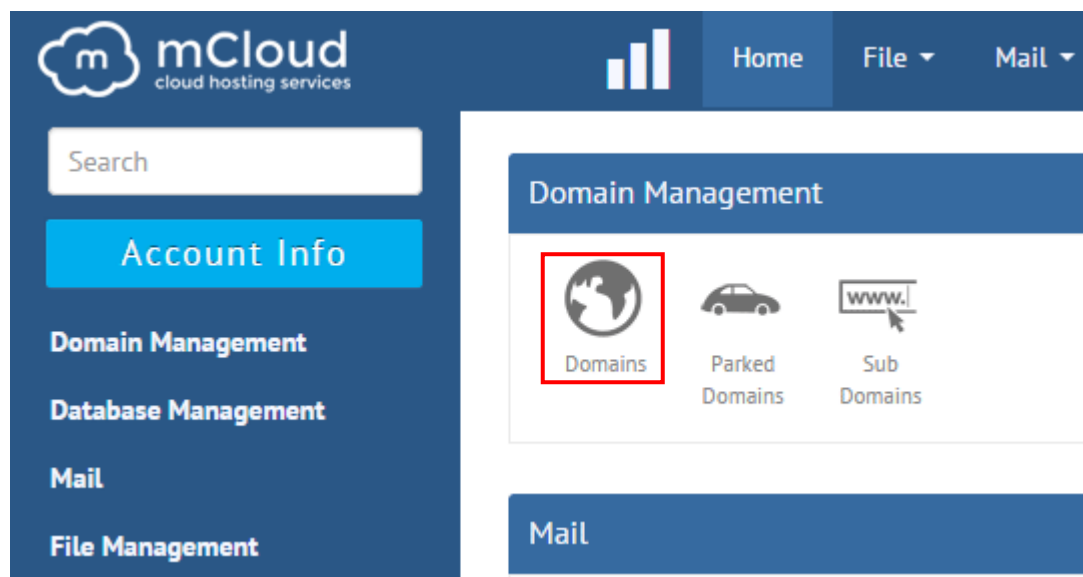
m mCloud
cloud hosting services

Home File Mail

Search

Account Info

Domain Management

Database Management

Mail

File Management

Domain Management

Domains

Parked Domains

www.

Sub Domains

Mail